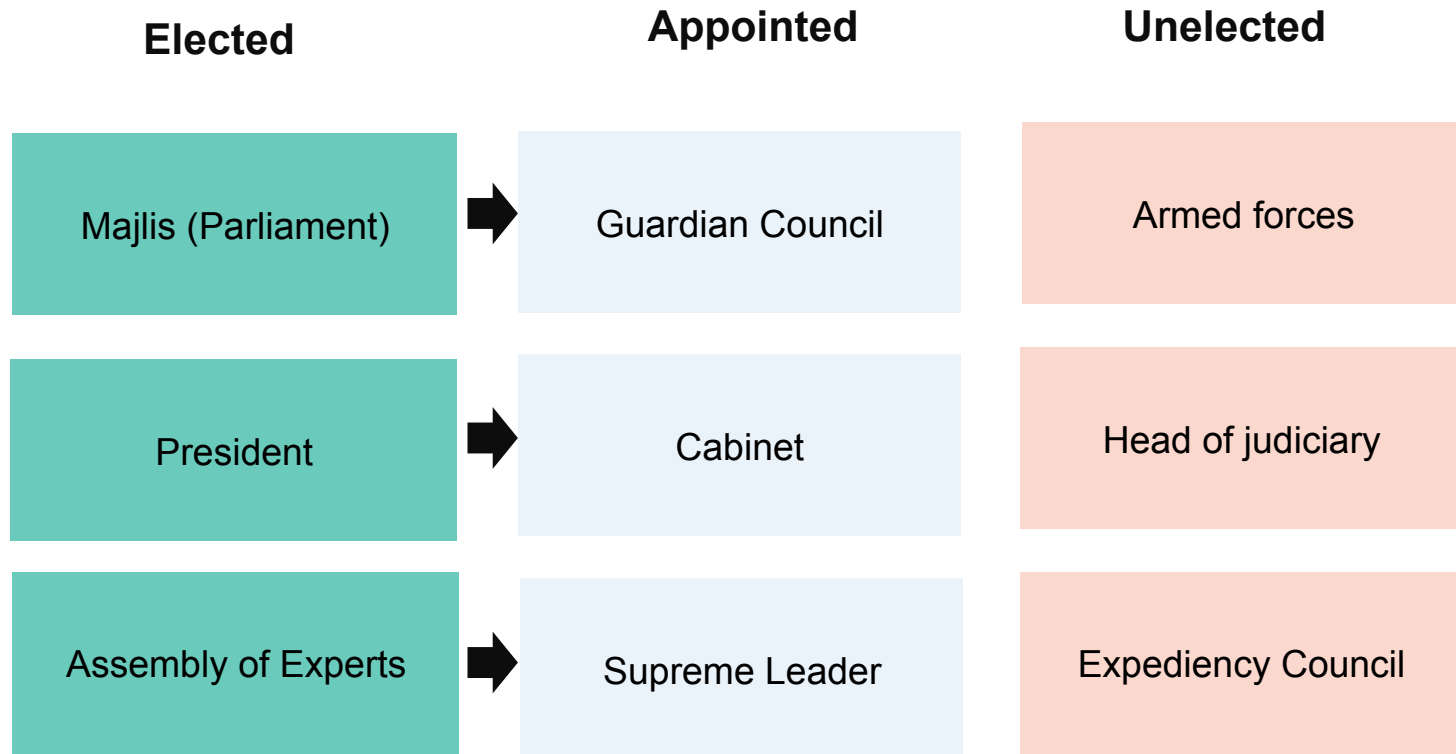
| Elected | Appointed | Unelected |
|---|---|---|
| Majlis (Parliament) | Guardian Council | Armed forces |
| President | Cabinet | Head of judiciary |
| Assembly of Experts | Supreme Leader | Expediency Council |